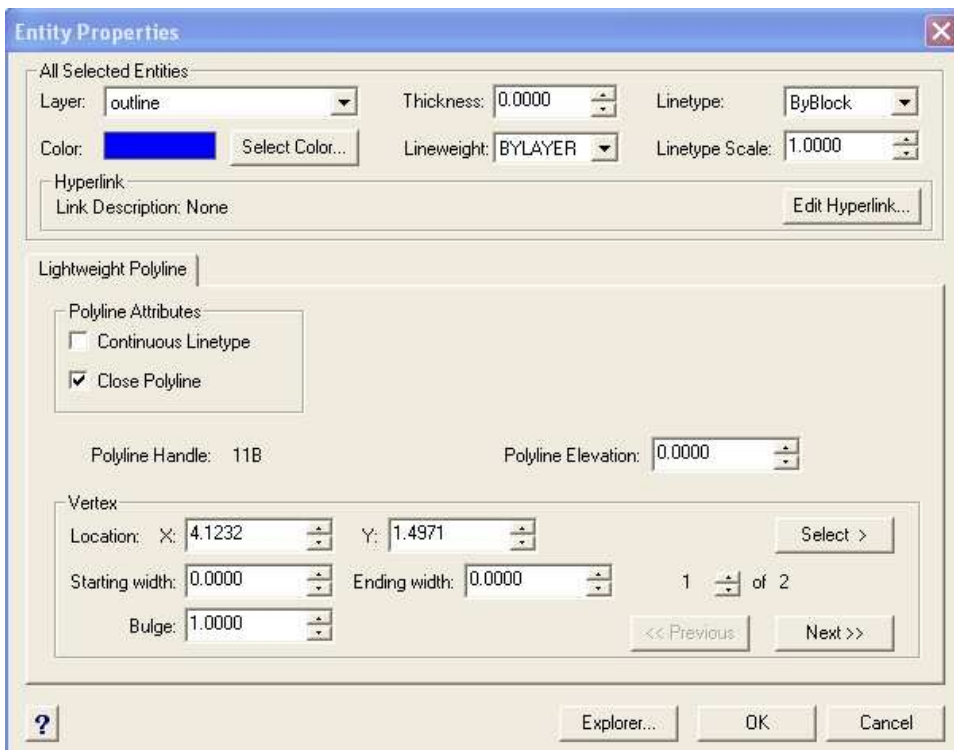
Entity Properties

All Selected Entities

Layer: outline

Thickness: 0.0000

Linetype: ByBlock

Color:

Select Color...

Lineweight: BYLAYER

Linetype Scale: 1.0000

Hyperlink

Link Description: None

Edit Hyperlink...

Lightweight Polyline

Polyline Attributes

Continuous Linetype

Close Polyline

Polyline Handle: 11B

Polyline Elevation: 0.0000

Vertex

Location: X: 4.1232

Y: 1.4971

Select >

Starting width: 0.0000

Ending width: 0.0000

1 of 2

Bulge: 1.0000

<< Previous

Next >>

?

Explorer...

OK

Cancel